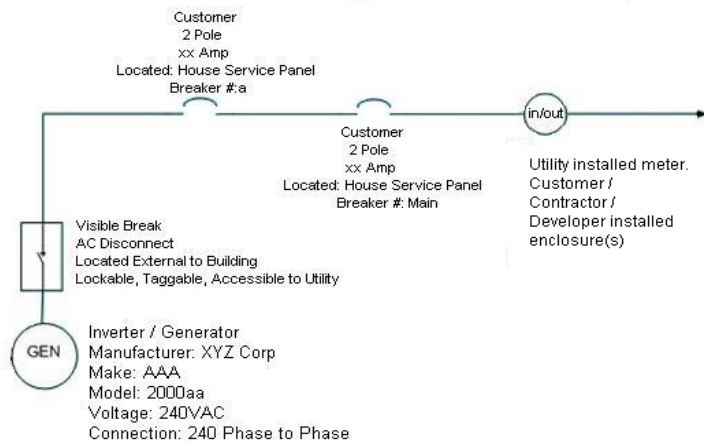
Customer
2 Pole
xx Amp
Located: House Service Panel
Breaker #:a

Customer
2 Pole
xx Amp
Located: House Service Panel
Breaker #: Main

in/out

Utility installed meter. Customer / Contractor / Developer installed enclosure(s)

Visible Break
AC Disconnect
Located External to Building
Lockable, Taggable, Accessible to Utility

GEN

Inverter / Generator
Manufacturer: XYZ Corp
Make: AAA
Model: 2000aa
Voltage: 240VAC
Connection: 240 Phase to Phase